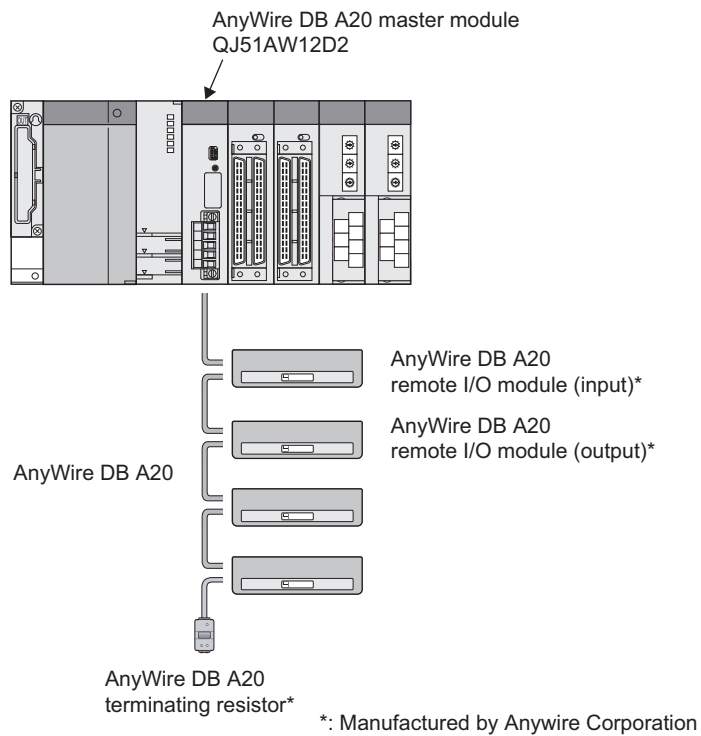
AnyWire DB A20 master module
QJ51AW12D2

AnyWire DB A20
remote I/O module (input)*

AnyWire DB A20
remote I/O module (output)*

AnyWire DB A20

AnyWire DB A20
terminating resistor*

*: Manufactured by Anywire Corporation